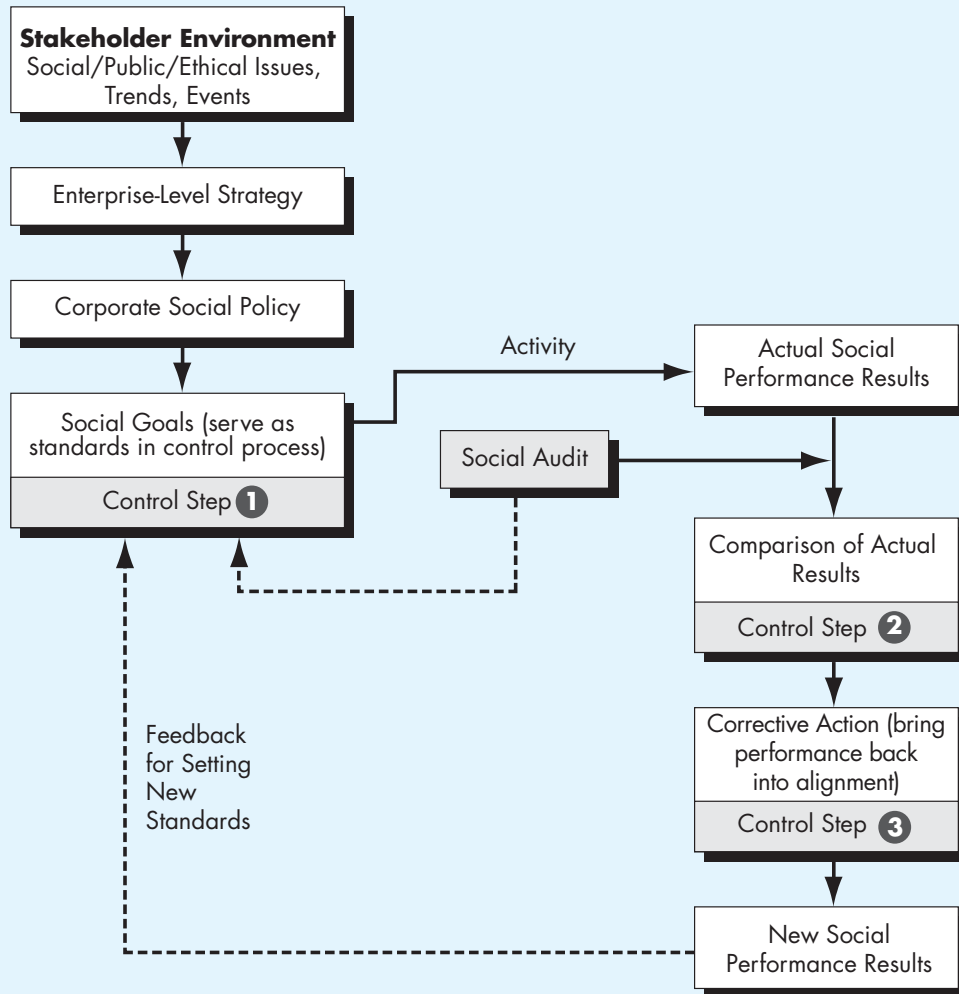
**Stakeholder Environment**
Social/Public/Ethical Issues, Trends, Events

Enterprise-Level Strategy

Corporate Social Policy

Social Goals (serve as standards in control process)

Control Step 1

Activity

Actual Social Performance Results

Social Audit

Comparison of Actual Results

Control Step 2

Corrective Action (bring performance back into alignment)

Control Step 3

New Social Performance Results

Feedback for Setting New Standards